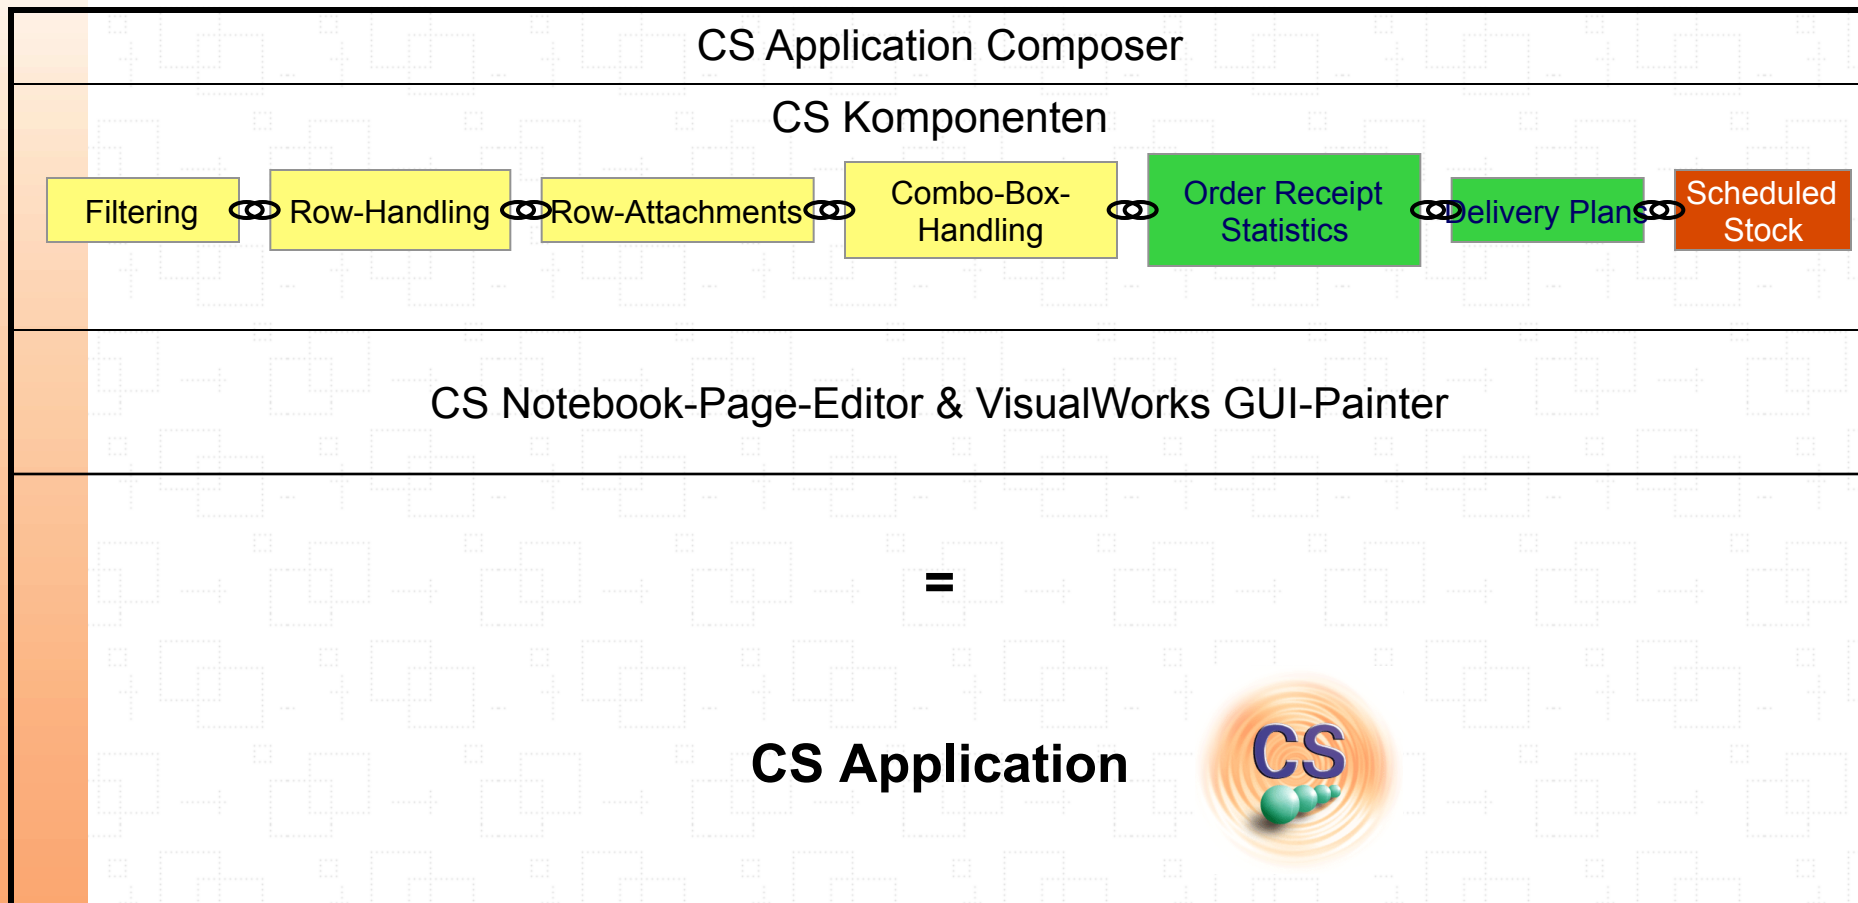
CS Application Composer

CS Komponenten

Filtering

Row-Handling

Row-Attachments

Combo-Box-Handling

Order Receipt Statistics

Delivery Plans

Scheduled Stock

CS Notebook-Page-Editor & VisualWorks GUI-Painter

=

CS Application

CS